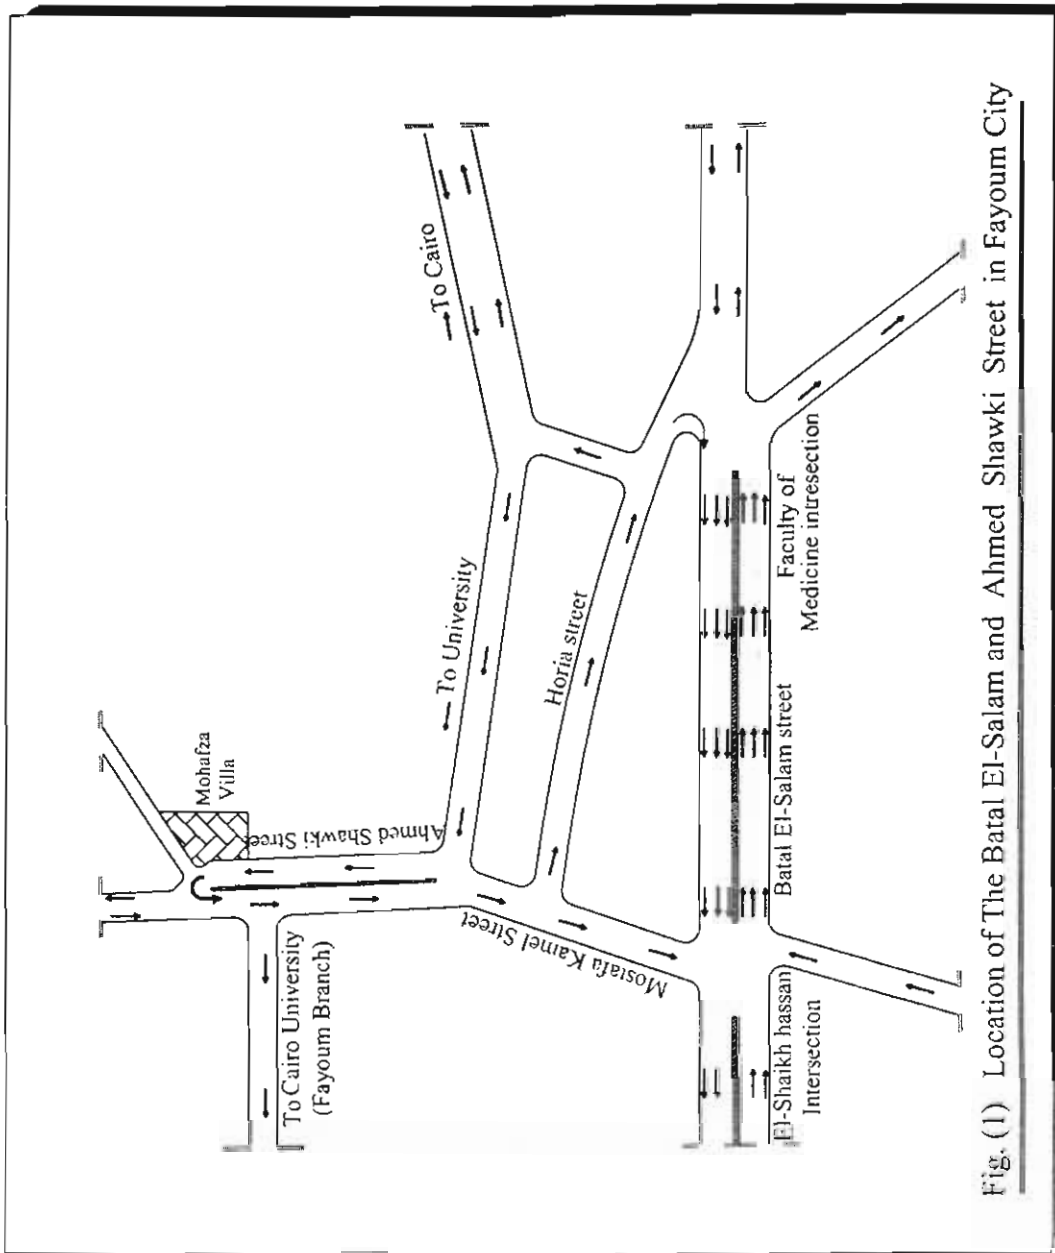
Mohafza Villa

To Cairo

To University

Ahmed Shawki Street

Horia street

To Cairo University (Fayoum Branch)

Mostafa Kamel Street

Batal El-Salam street

Faculty of Medicine intresection

El-Shaikh hassan Intersection

Fig. (1) Location of The Batal El-Salam and Ahmed Shawki Street in Fayoum City